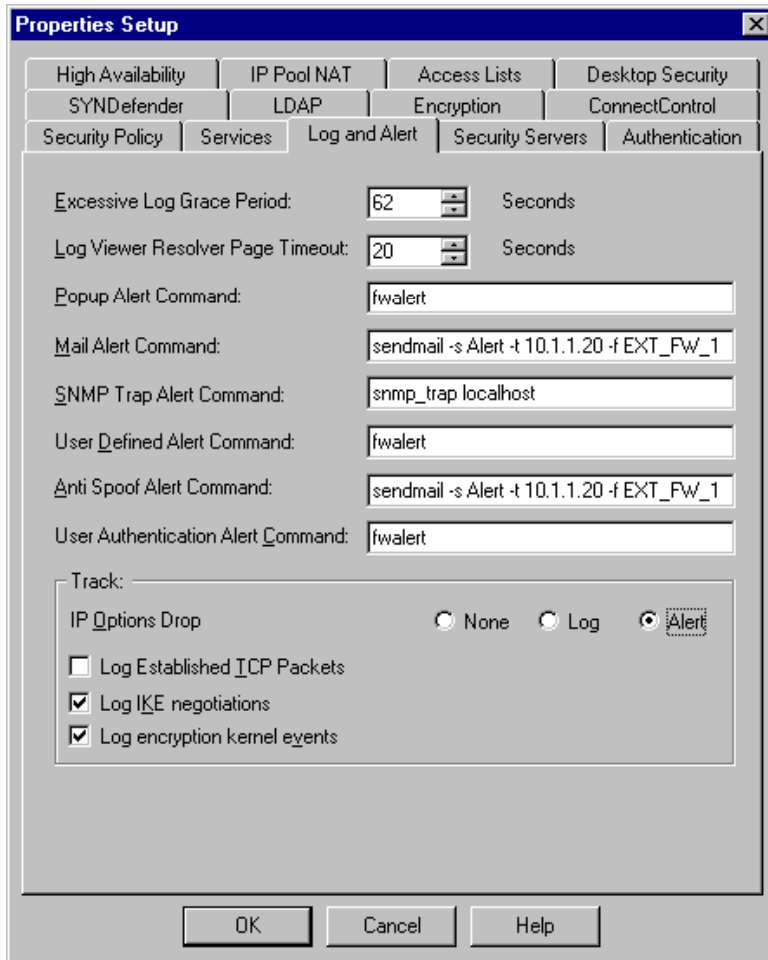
Properties Setup

High Availability | IP Pool NAT | Access Lists | Desktop Security
SYNDefender | LDAP | Encryption | ConnectControl
Security Policy | Services | Log and Alert | Security Servers | Authentication

Excessive Log Grace Period: 62 Seconds

Log Viewer Resolver Page Timeout: 20 Seconds

Popup Alert Command: fwalert

Mail Alert Command: sendmail -s Alert -t 10.1.1.20 -f EXT_FW_1

SNMP Trap Alert Command: snmp_trap localhost

User Defined Alert Command: fwalert

Anti Spoof Alert Command: sendmail -s Alert -t 10.1.1.20 -f EXT_FW_1

User Authentication Alert Command: fwalert

Track:

IP Options Drop None Log Alert

Log Established TCP Packets

Log IKE negotiations

Log encryption kernel events

OK Cancel Help